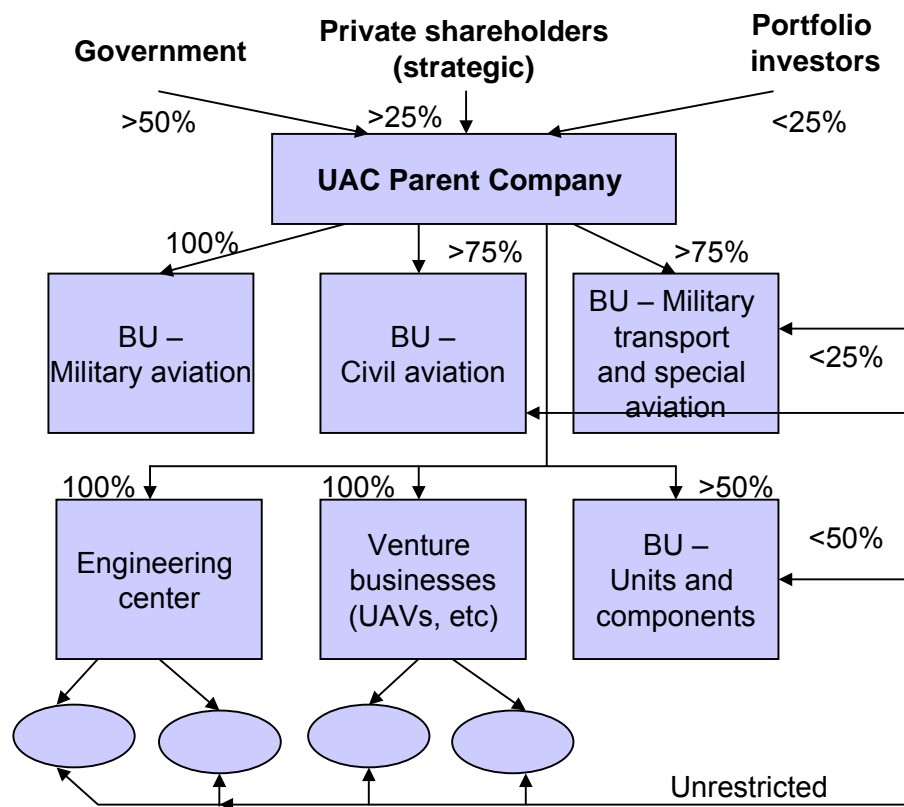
Government

Private shareholders (strategic)

Portfolio investors

>50%

>25%

<25%

UAC Parent Company

100%

>75%

>75%

BU – Military aviation

BU – Civil aviation

BU – Military transport and special aviation

<25%

100%

100%

>50%

Engineering center

Venture businesses (UAVs, etc)

BU – Units and components

<50%

Unrestricted